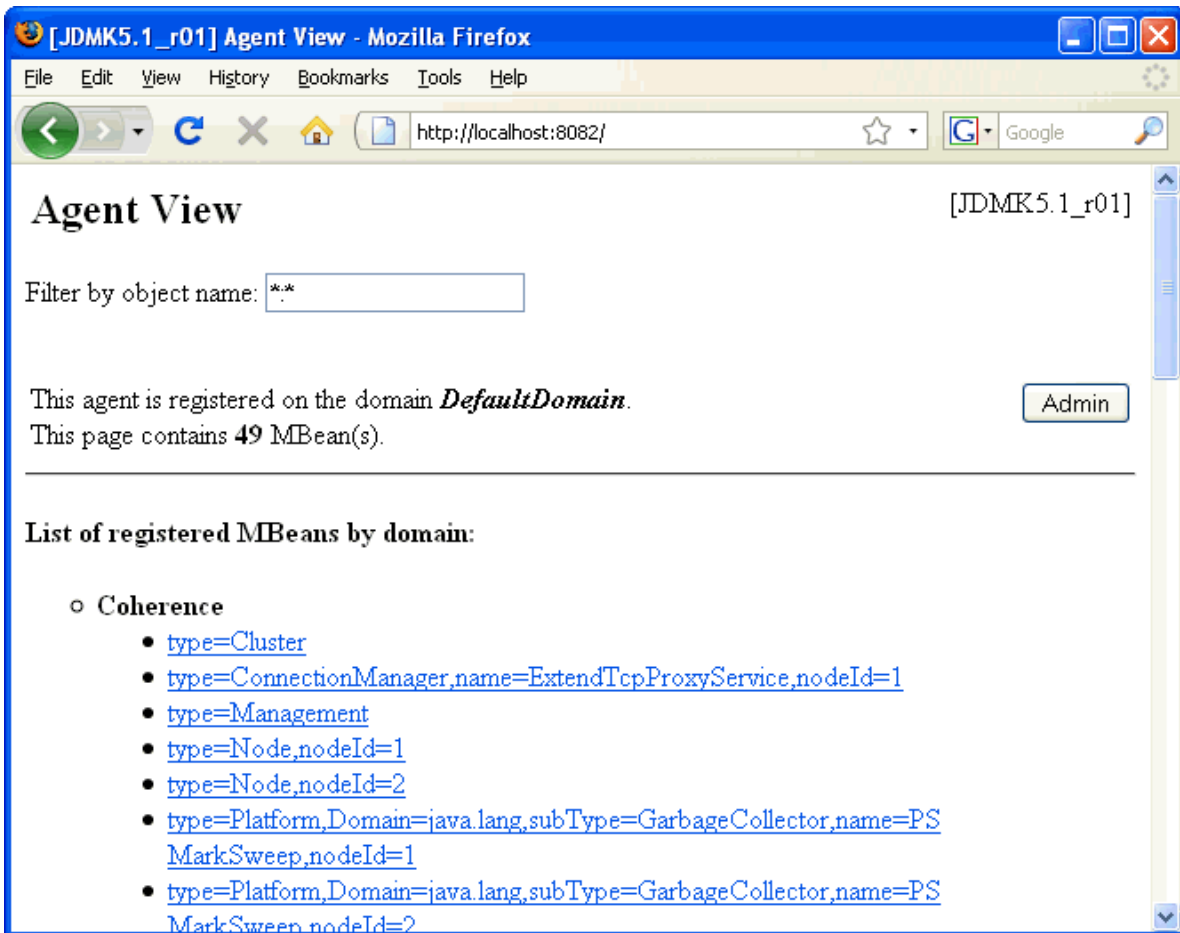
[JDMK5.1_r01] Agent View - Mozilla Firefox

File Edit View History Bookmarks Tools Help

http://localhost:8082/

Google

# Agent View

[JDMK5.1_r01]

Filter by object name: *:*

This agent is registered on the domain ***DefaultDomain***.
This page contains **49** MBean(s).

Admin

**List of registered MBeans by domain:**

- **Coherence**
  - type=Cluster
  - type=ConnectionManager,name=ExtendTcpProxyService,nodeId=1
  - type=Management
  - type=Node,nodeId=1
  - type=Node,nodeId=2
  - type=Platform,Domain=java.lang,subType=GarbageCollector,name=PS MarkSweep,nodeId=1
  - type=Platform,Domain=java.lang,subType=GarbageCollector,name=PS MarkSweep,nodeId=2